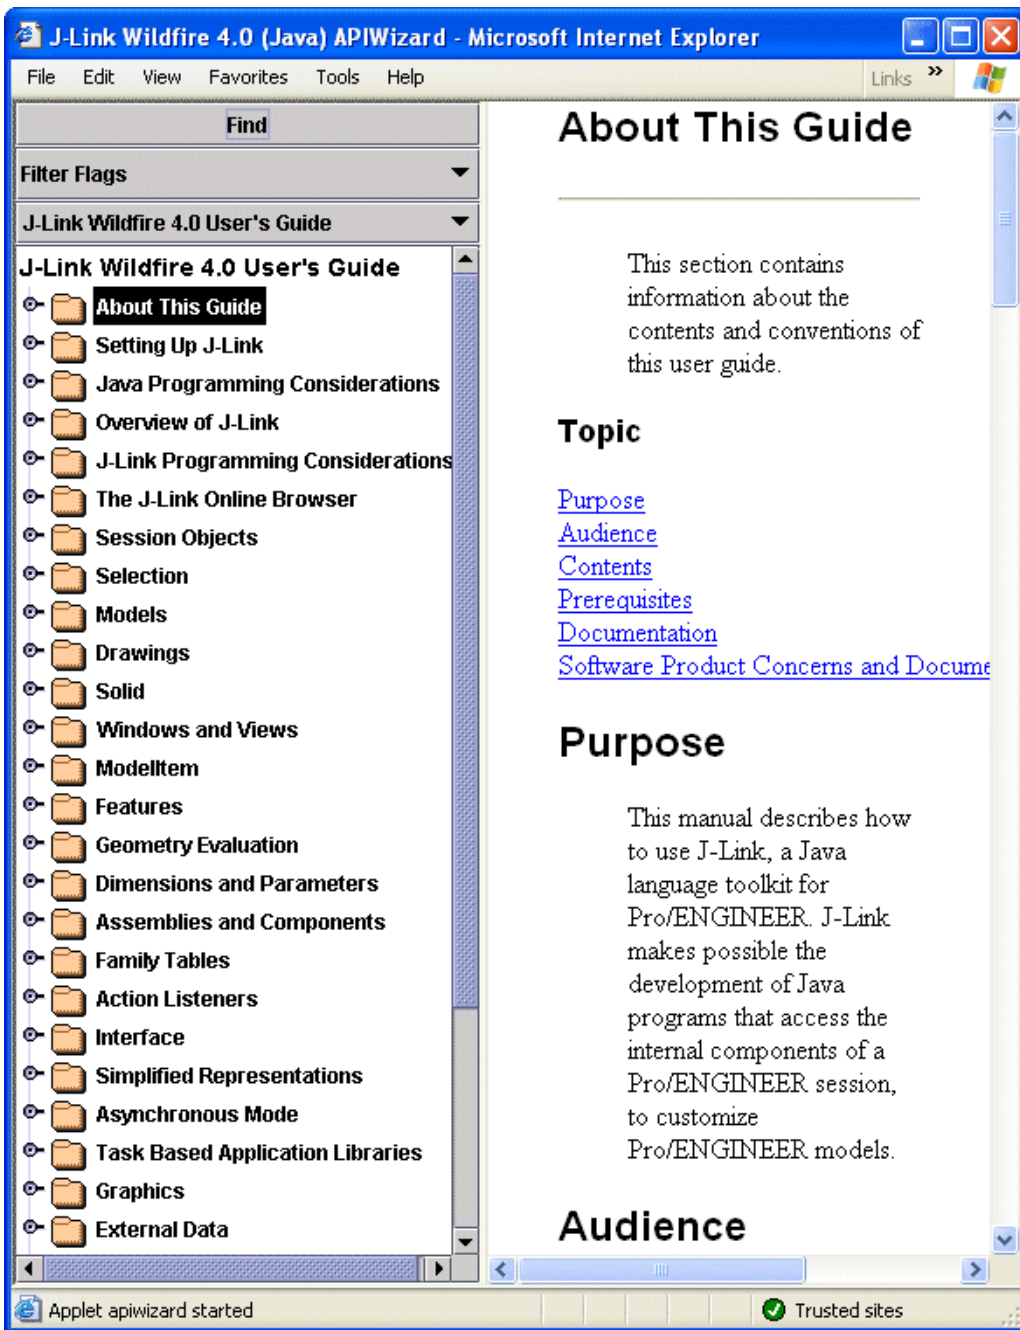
J-Link Wildfire 4.0 (Java) APIWizard - Microsoft Internet Explorer

File Edit View Favorites Tools Help

Links »

Find

Filter Flags

J-Link Wildfire 4.0 User's Guide

J-Link Wildfire 4.0 User's Guide

About This Guide
Setting Up J-Link
Java Programming Considerations
Overview of J-Link
J-Link Programming Considerations
The J-Link Online Browser
Session Objects
Selection
Models
Drawings
Solid
Windows and Views
ModelItem
Features
Geometry Evaluation
Dimensions and Parameters
Assemblies and Components
Family Tables
Action Listeners
Interface
Simplified Representations
Asynchronous Mode
Task Based Application Libraries
Graphics
External Data

About This Guide

This section contains information about the contents and conventions of this user guide.

Topic

Purpose
Audience
Contents
Prerequisites
Documentation
Software Product Concerns and Docume

Purpose

This manual describes how to use J-Link, a Java language toolkit for Pro/ENGINEER. J-Link makes possible the development of Java programs that access the internal components of a Pro/ENGINEER session, to customize Pro/ENGINEER models.

Audience

Applet apiwizard started

Trusted sites